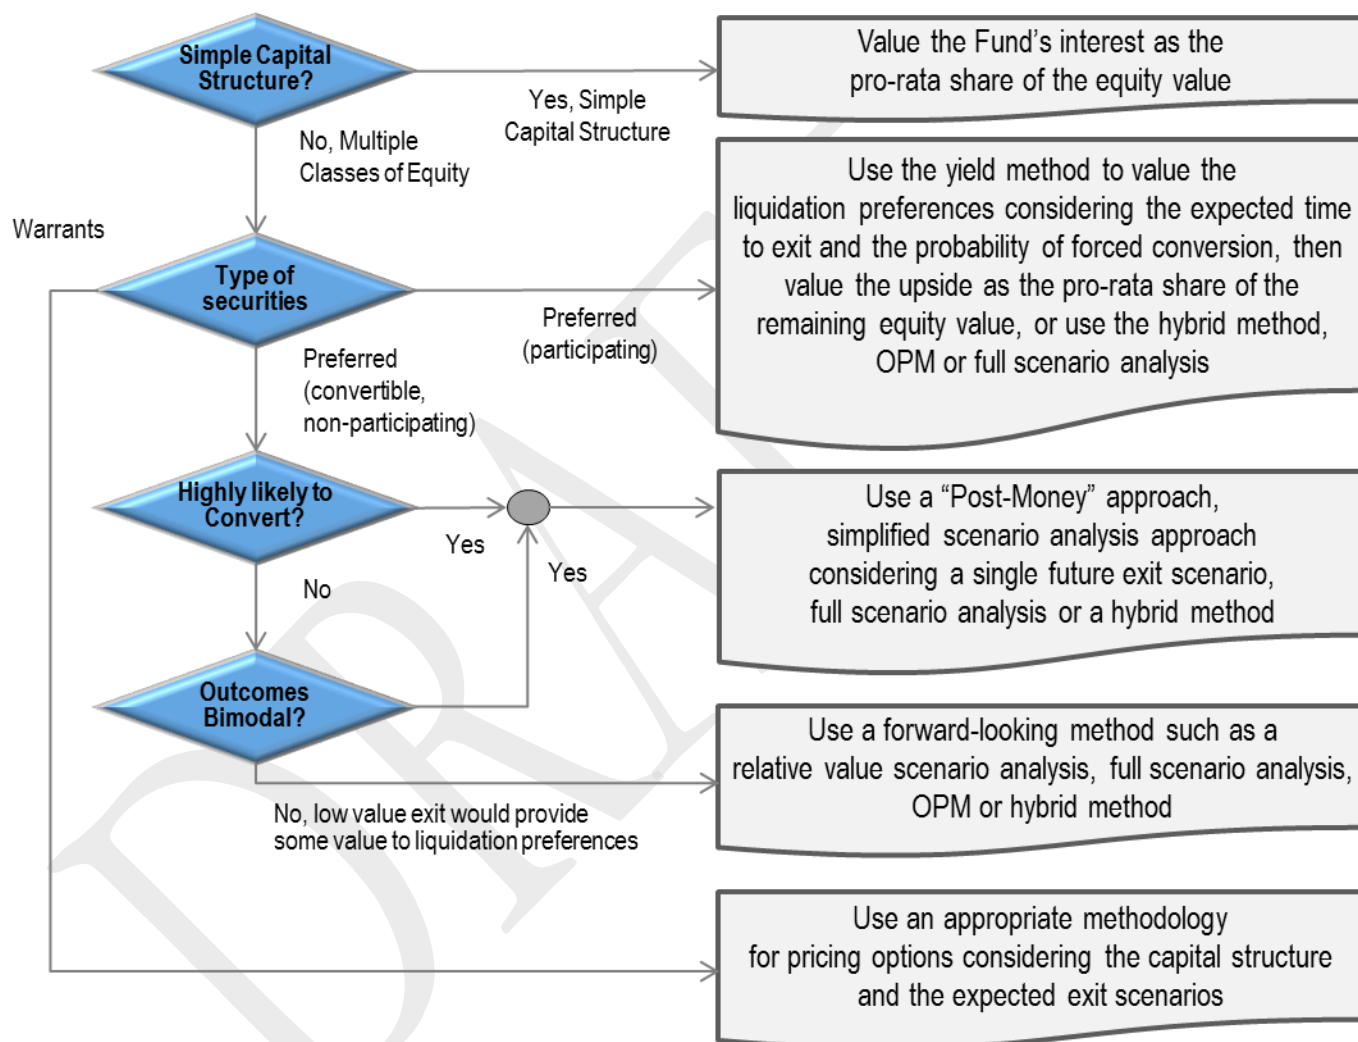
Simple Capital Structure?

Yes, Simple Capital Structure

Value the Fund’s interest as the pro-rata share of the equity value

No, Multiple Classes of Equity

Warrants

Type of securities

Preferred (participating)

Use the yield method to value the liquidation preferences considering the expected time to exit and the probability of forced conversion, then value the upside as the pro-rata share of the remaining equity value, or use the hybrid method, OPM or full scenario analysis

Preferred (convertible, non-participating)

Highly likely to Convert?

Yes

Yes

Use a “Post-Money” approach, simplified scenario analysis approach considering a single future exit scenario, full scenario analysis or a hybrid method

No

Outcomes Bimodal?

Use a forward-looking method such as a relative value scenario analysis, full scenario analysis, OPM or hybrid method

No, low value exit would provide some value to liquidation preferences

Use an appropriate methodology for pricing options considering the capital structure and the expected exit scenarios

DRAFT